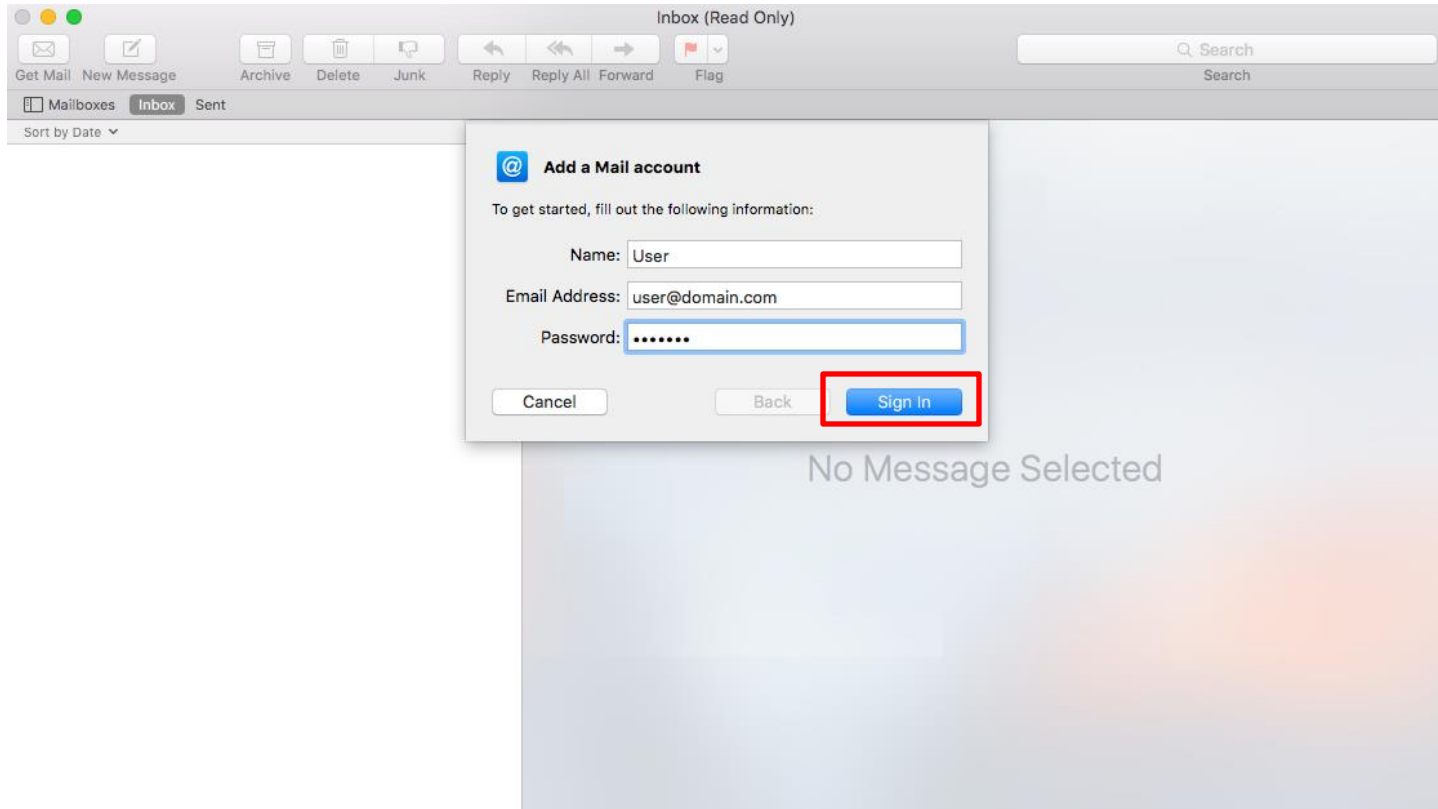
Inbox (Read Only)

Get Mail New Message Archive Delete Junk Reply Reply All Forward Flag

Search

Search

Mailboxes Inbox Sent

Sort by Date

Add a Mail account

To get started, fill out the following information:

Name: User

Email Address: user@domain.com

Password: •••••••

Cancel

Back

Sign In

No Message Selected